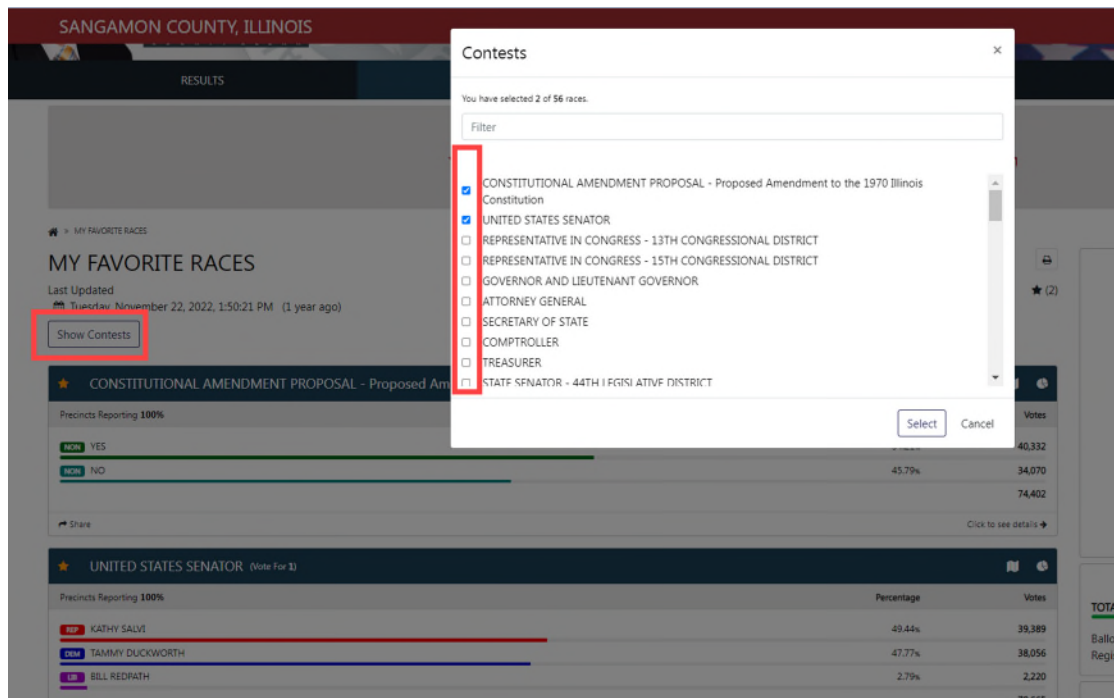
SANGAMON COUNTY, ILLINOIS

RESULTS

MY FAVORITE RACES

MY FAVORITE RACES

Last Updated

Tuesday, November 22, 2022, 1:50:21 PM (1 year ago)

Show Contests

★ (2)

CONSTITUTIONAL AMENDMENT PROPOSAL - Proposed Am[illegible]

Precincts Reporting 100%

Votes

NON YES

40,332

NON NO

45.79%

34,070

74,402

Share

Click to see details

UNITED STATES SENATOR (Vote For 1)

Precincts Reporting 100%

Percentage

Votes

REP KATHY SALVI

49.44%

39,389

DEM TAMMY DUCKWORTH

47.77%

38,056

LIB BILL REDPATH

2.79%

2,220

TOTA

Ballo

Regi

Contests

×

You have selected 2 of 56 races.

Filter

CONSTITUTIONAL AMENDMENT PROPOSAL - Proposed Amendment to the 1970 Illinois Constitution

UNITED STATES SENATOR

REPRESENTATIVE IN CONGRESS - 13TH CONGRESSIONAL DISTRICT

REPRESENTATIVE IN CONGRESS - 15TH CONGRESSIONAL DISTRICT

GOVERNOR AND LIEUTENANT GOVERNOR

ATTORNEY GENERAL

SECRETARY OF STATE

COMPTROLLER

TREASURER

STATE SENATOR - 44TH LEGISLATIVE DISTRICT

Select

Cancel